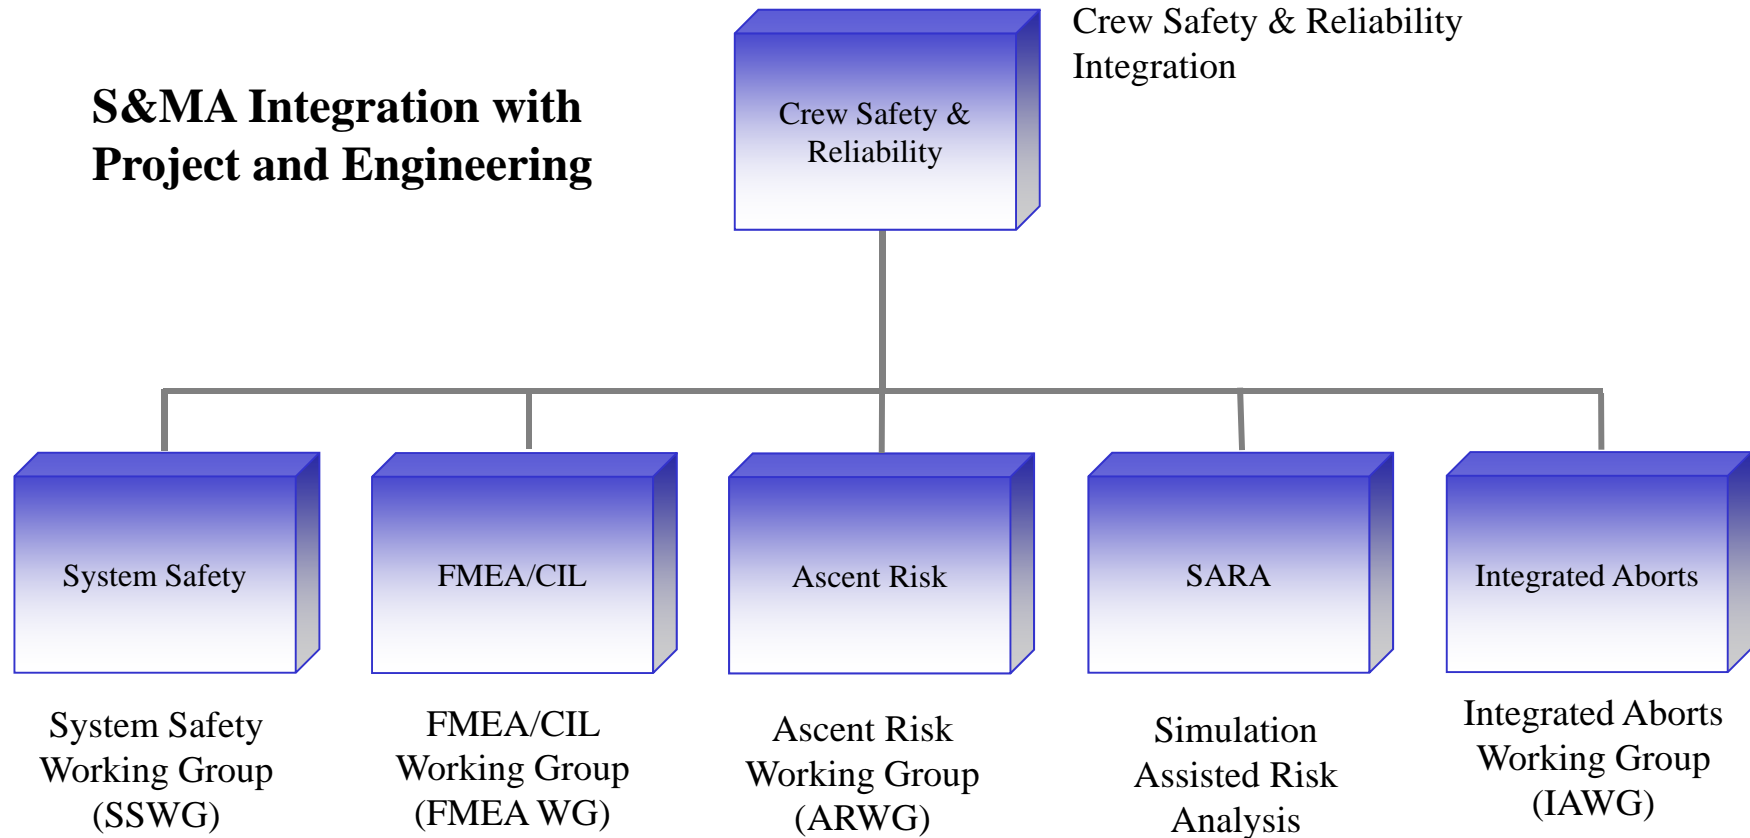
S&MA Integration with Project and Engineering

Crew Safety & Reliability

Crew Safety & Reliability Integration

System Safety

System Safety Working Group (SSWG)

FMEA/CIL

FMEA/CIL Working Group (FMEA WG)

Ascent Risk

Ascent Risk Working Group (ARWG)

SARA

Simulation Assisted Risk Analysis

Integrated Aborts

Integrated Aborts Working Group (IAWG)